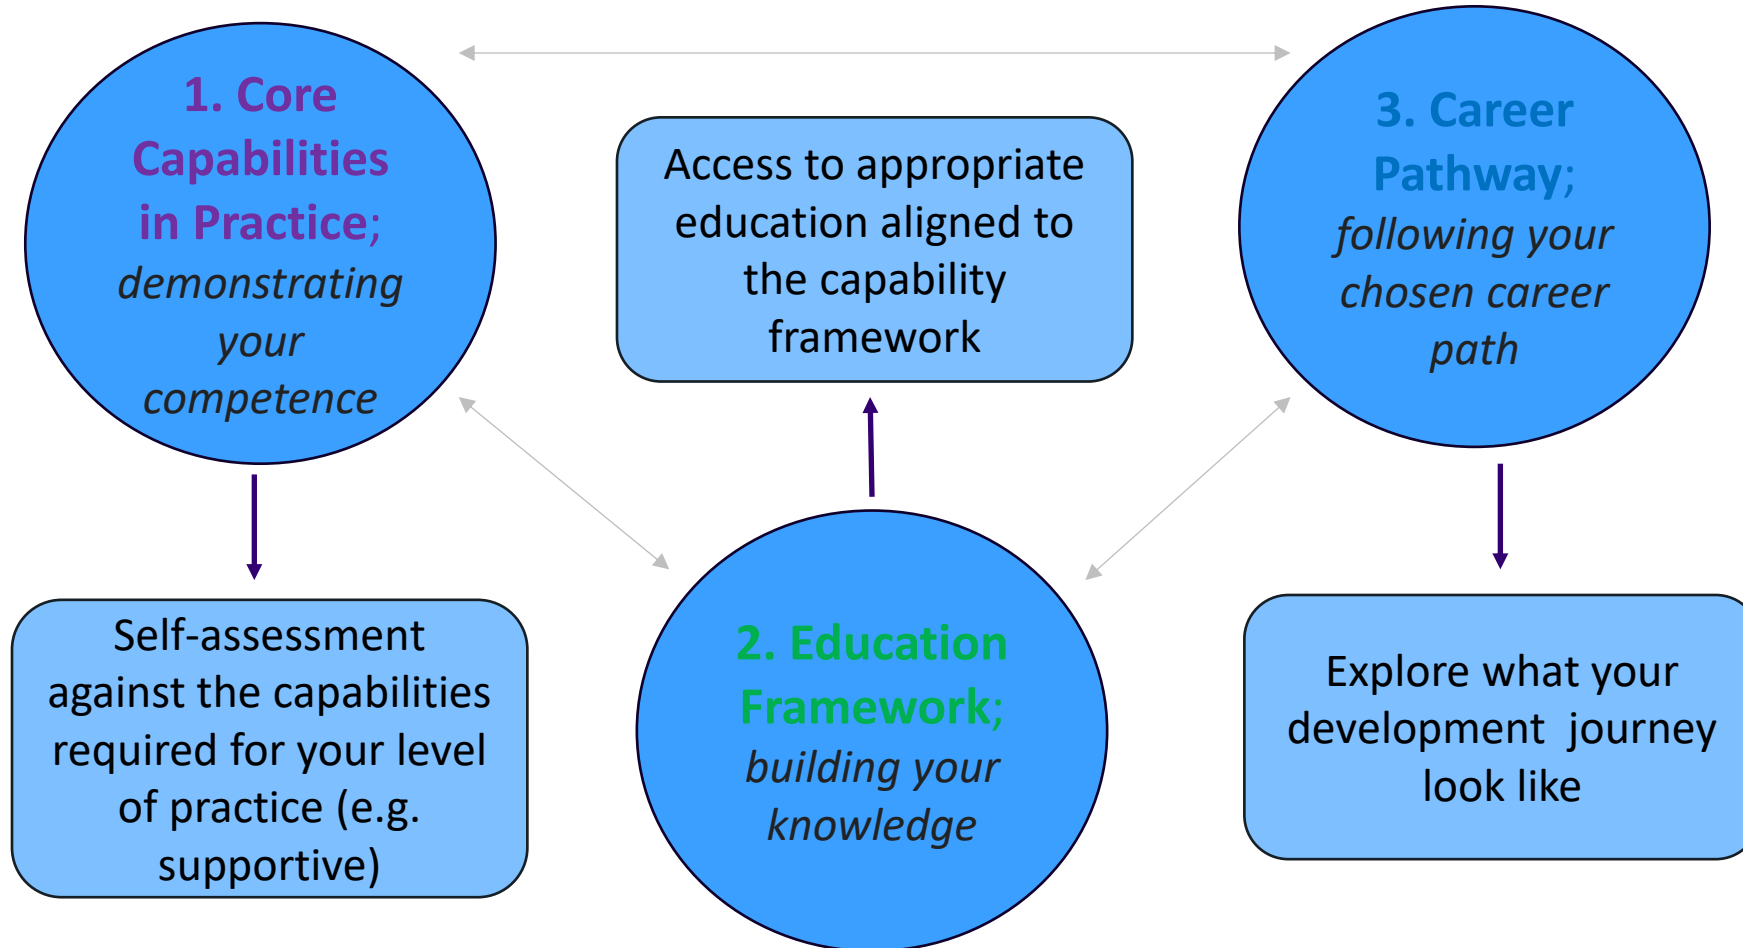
1. Core Capabilities in Practice; *demonstrating your competence*

Access to appropriate education aligned to the capability framework

3. Career Pathway; *following your chosen career path*

Self-assessment against the capabilities required for your level of practice (e.g. supportive)

2. Education Framework; *building your knowledge*

Explore what your development journey look like